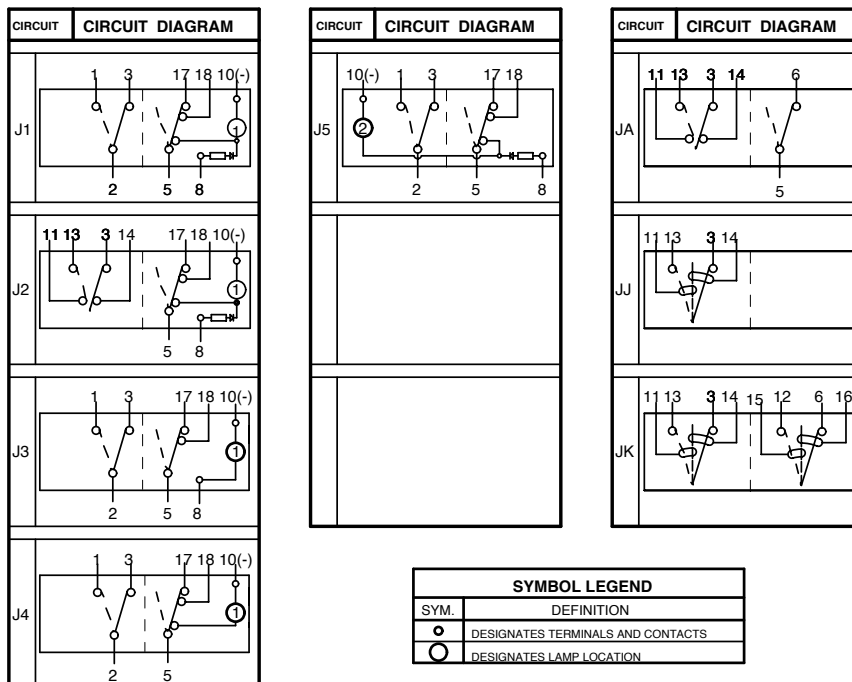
| CIRCUIT | CIRCUIT DIAGRAM |
|---|---|
| J1 | 1 3 17 18 10(-) 1 2 5 8 |
| J2 | 11 13 3 14 17 18 10(-) 1 5 8 |
| J3 | 1 3 17 18 10(-) 1 2 5 8 |
| J4 | 1 3 17 18 10(-) 1 2 5 |

| CIRCUIT | CIRCUIT DIAGRAM |
|---|---|
| J5 | 10(-) 1 3 17 18 2 2 5 8 |
| | |
| | |

| CIRCUIT | CIRCUIT DIAGRAM |
|---|---|
| JA | 11 13 3 14 6 5 |
| JJ | 11 13 3 14 |
| JK | 11 13 3 14 15 12 6 16 |

SYMBOL LEGEND

| SYM. | DEFINITION |
|---|---|
| o | DESIGNATES TERMINALS AND CONTACTS |
| O | DESIGNATES LAMP LOCATION |